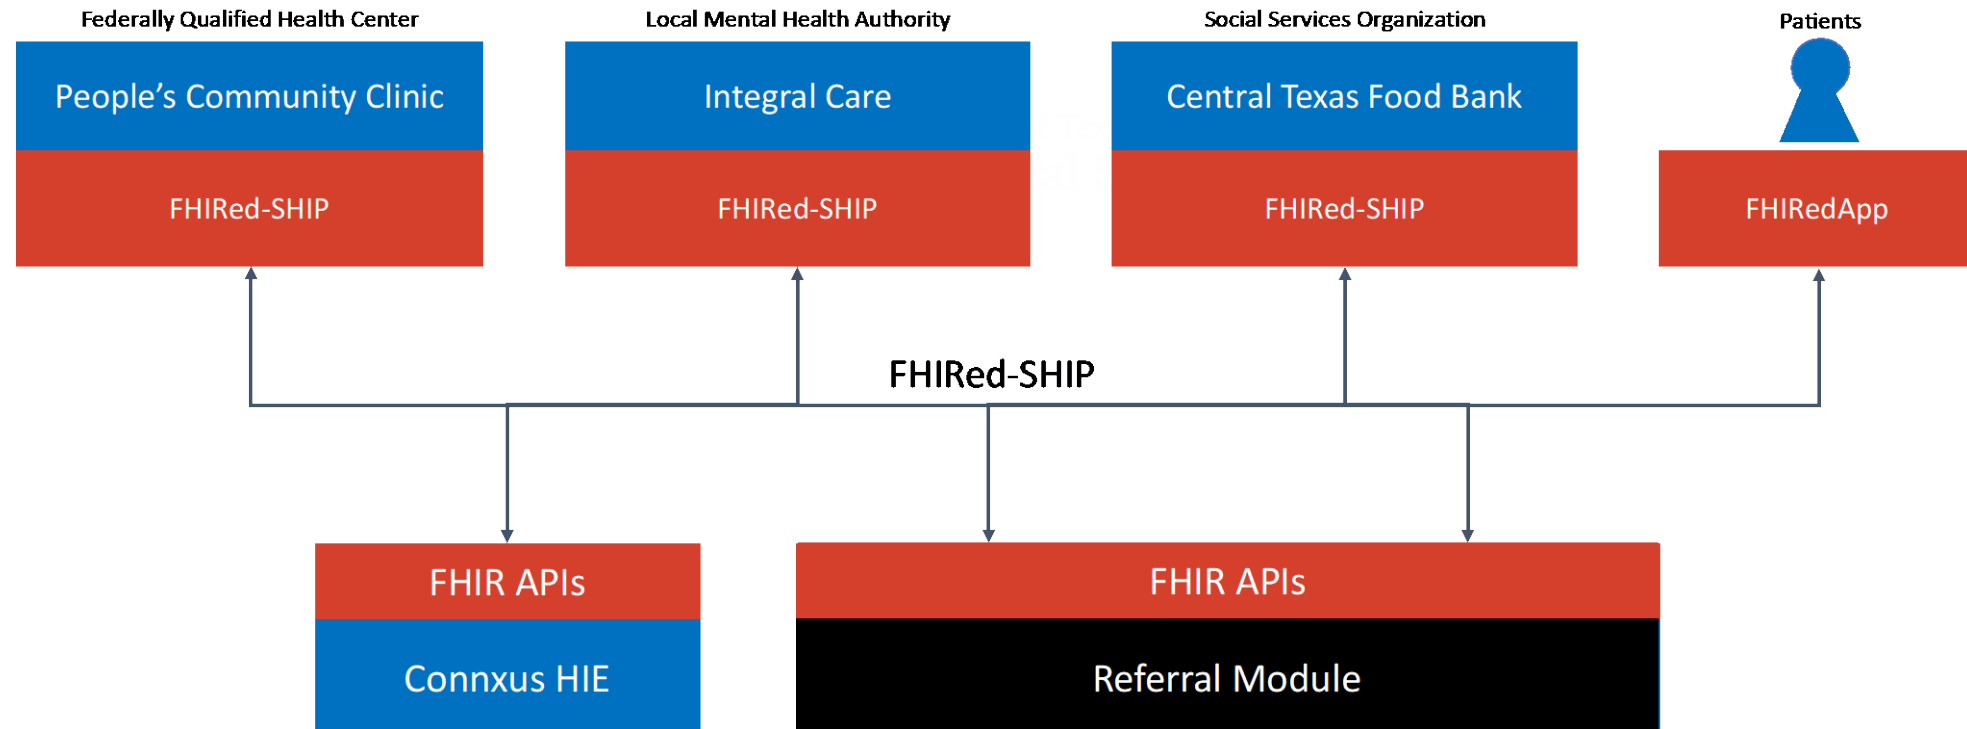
Federally Qualified Health Center

People's Community Clinic

FHIRed-SHIP

Local Mental Health Authority

Integral Care

FHIRed-SHIP

Social Services Organization

Central Texas Food Bank

FHIRed-SHIP

Patients

FHIRedApp

FHIRed-SHIP

FHIR APIs

Connxus HIE

FHIR APIs

Referral Module